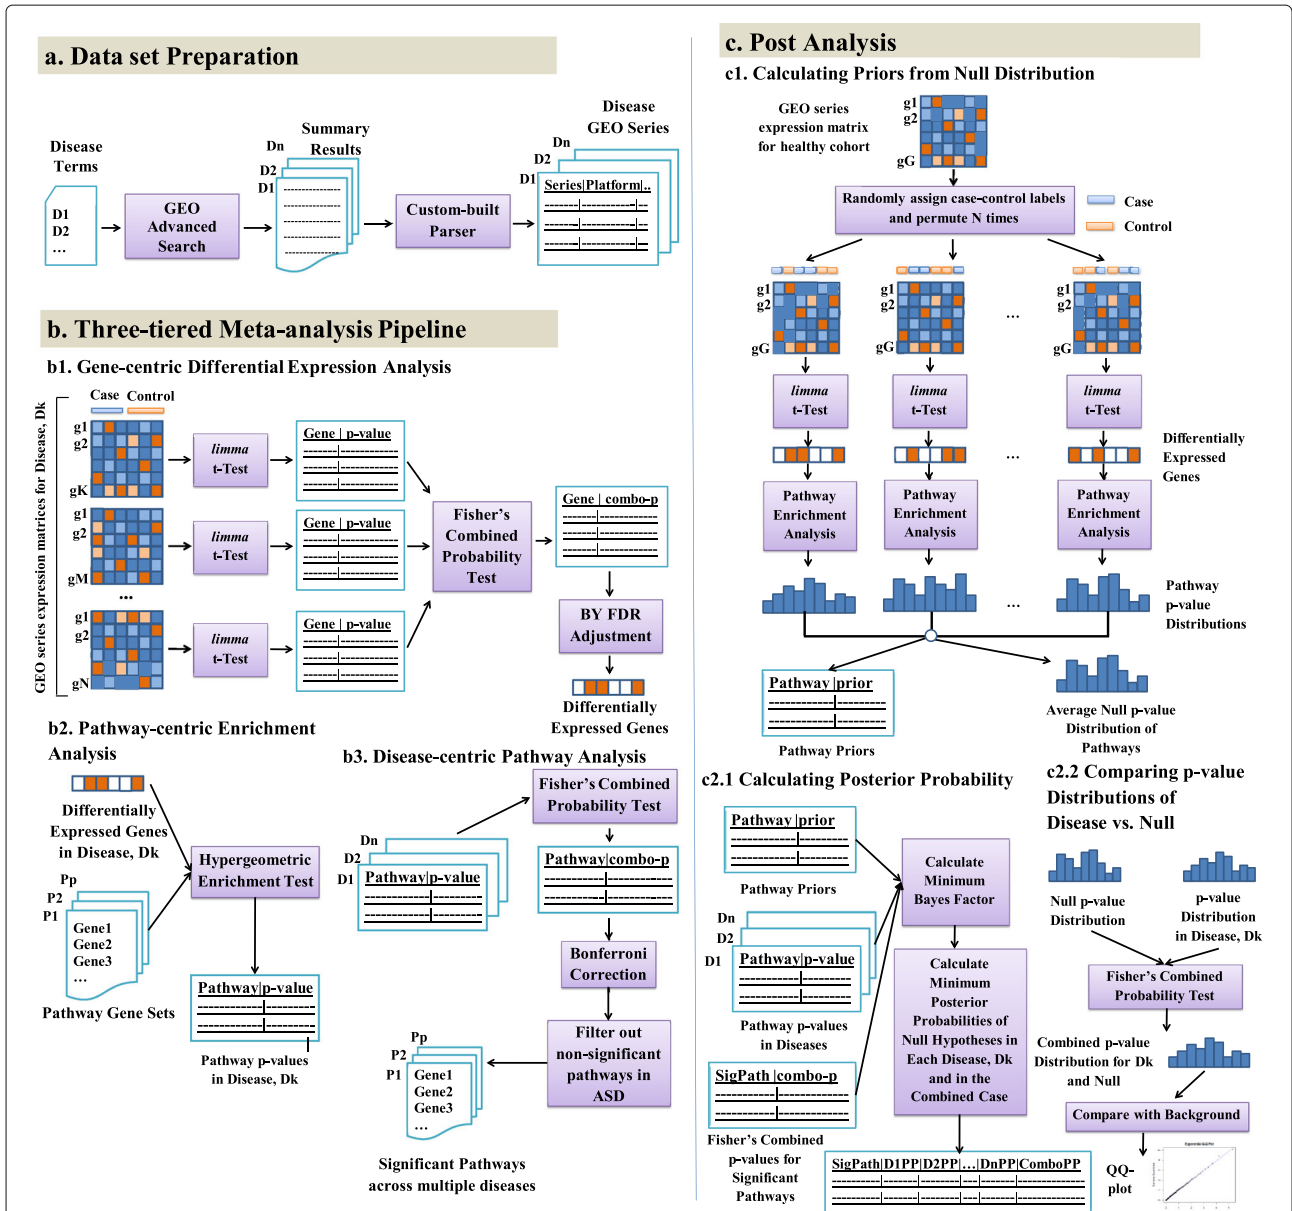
a. Data set Preparation

Disease Terms

D1
D2
...

GEO Advanced Search

Dn
D2
D1

Summary Results

Custom-built Parser

Disease GEO Series

Dn
D2
D1

Series|Platform|..

b. Three-tiered Meta-analysis Pipeline

b1. Gene-centric Differential Expression Analysis

GEO series expression matrices for Disease, Dk

Case Control

g1
g2
gK

limma t-Test

Gene | p-value

g1
g2
gM

limma t-Test

Gene | p-value

...

g1
g2
gN

limma t-Test

Gene | p-value

Fisher's Combined Probability Test

Gene | combo-p

BY FDR Adjustment

Differentially Expressed Genes

b2. Pathway-centric Enrichment Analysis

Differentially Expressed Genes in Disease, Dk

Pp
P2
P1

Gene1
Gene2
Gene3
...

Pathway Gene Sets

Hypergeometric Enrichment Test

Pathway|p-value

Pathway p-values in Disease, Dk

b3. Disease-centric Pathway Analysis

Dn
D2
D1

Pathway|p-value

Fisher's Combined Probability Test

Pathway|combo-p

Bonferroni Correction

Filter out non-significant pathways in ASD

Pp
P2
P1

Gene1
Gene2
Gene3
...

Significant Pathways across multiple diseases

c. Post Analysis

c1. Calculating Priors from Null Distribution

GEO series expression matrix for healthy cohort

g1
g2
gG

Randomly assign case-control labels and permute N times

Case
Control

g1
g2
gG

g1
g2
gG

...

g1
g2
gG

limma t-Test

limma t-Test

limma t-Test

...

Differentially Expressed Genes

Pathway Enrichment Analysis

Pathway Enrichment Analysis

Pathway Enrichment Analysis

...

Pathway p-value Distributions

Pathway |prior

Pathway Priors

Average Null p-value Distribution of Pathways

c2.1 Calculating Posterior Probability

Pathway |prior

Pathway Priors

Dn
D2
D1

Pathway|p-value

Pathway p-values in Diseases

SigPath |combo-p

Fisher's Combined p-values for Significant Pathways

Calculate Minimum Bayes Factor

Calculate Minimum Posterior Probabilities of Null Hypotheses in Each Disease, Dk and in the Combined Case

SigPath|D1PP|D2PP|...|DnPP|ComboPP

c2.2 Comparing p-value Distributions of Disease vs. Null

Null p-value Distribution

p-value Distribution in Disease, Dk

Fisher's Combined Probability Test

Combined p-value Distribution for Dk and Null

Compare with Background

QQ-plot